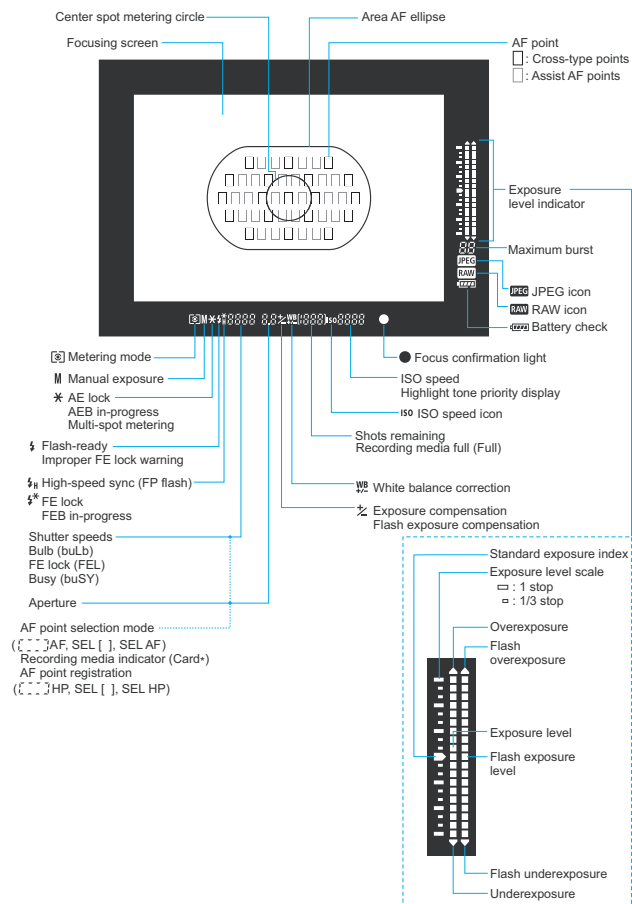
Center spot metering circle
Area AF ellipse
Focusing screen
AF point
: Cross-type points
: Assist AF points

Exposure level indicator
88 Maximum burst
JPEG
RAW
JPEG JPEG icon
RAW RAW icon
Battery check

8888 8.8 WB 8888 ISO 8888

Metering mode
M Manual exposure
AE lock
AEB in-progress
Multi-spot metering
Flash-ready
Improper FE lock warning
High-speed sync (FP flash)
FE lock
FEB in-progress
Shutter speeds
Bulb (buLb)
FE lock (FEL)
Busy (buSY)
Aperture
AF point selection mode
( AF, SEL [ ], SEL AF)
Recording media indicator (Card*)
AF point registration
( HP, SEL [ ], SEL HP)

Focus confirmation light
ISO speed
Highlight tone priority display
ISO ISO speed icon
Shots remaining
Recording media full (Full)
WB White balance correction
Exposure compensation
Flash exposure compensation

Standard exposure index
Exposure level scale
: 1 stop
: 1/3 stop
Overexposure
Flash overexposure
Exposure level
Flash exposure level
Flash underexposure
Underexposure